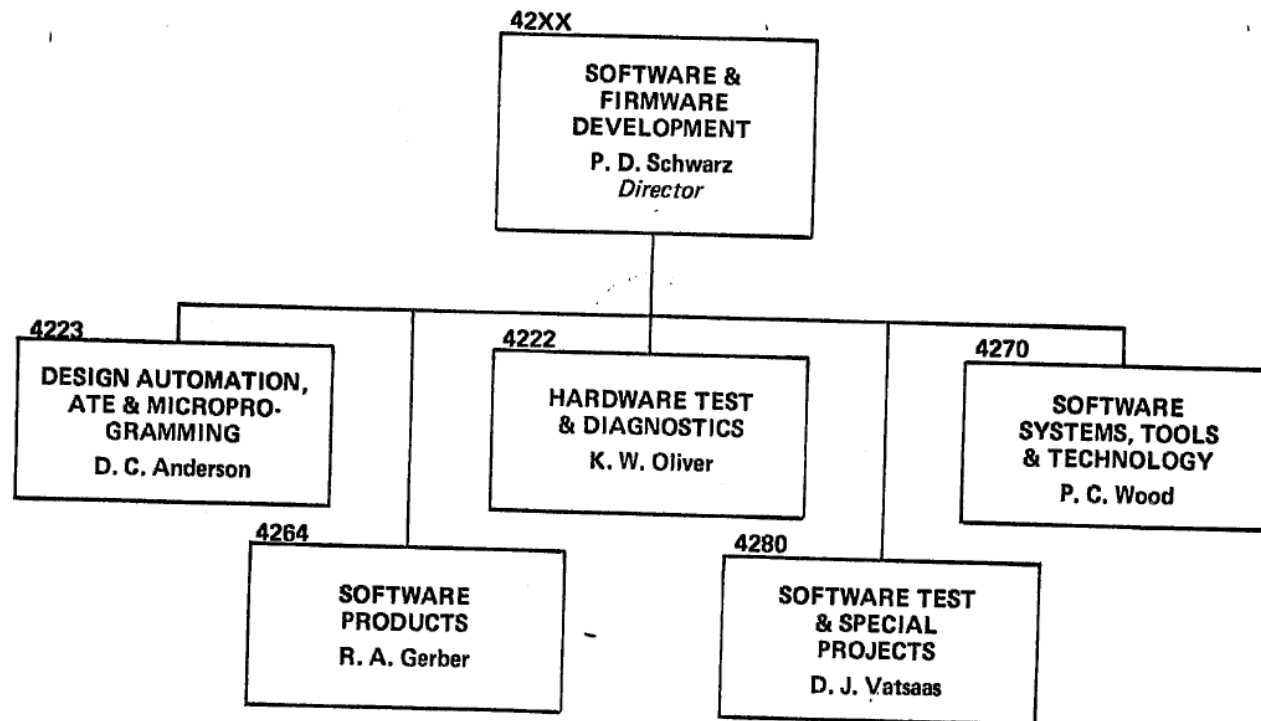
42XX
SOFTWARE & FIRMWARE DEVELOPMENT
P. D. Schwarz
Director

4223
DESIGN AUTOMATION, ATE & MICROPROGRAMMING
D. C. Anderson

4222
HARDWARE TEST & DIAGNOSTICS
K. W. Oliver

4270
SOFTWARE SYSTEMS, TOOLS & TECHNOLOGY
P. C. Wood

4264
SOFTWARE PRODUCTS
R. A. Gerber

4280
SOFTWARE TEST & SPECIAL PROJECTS
D. J. Vatsaas